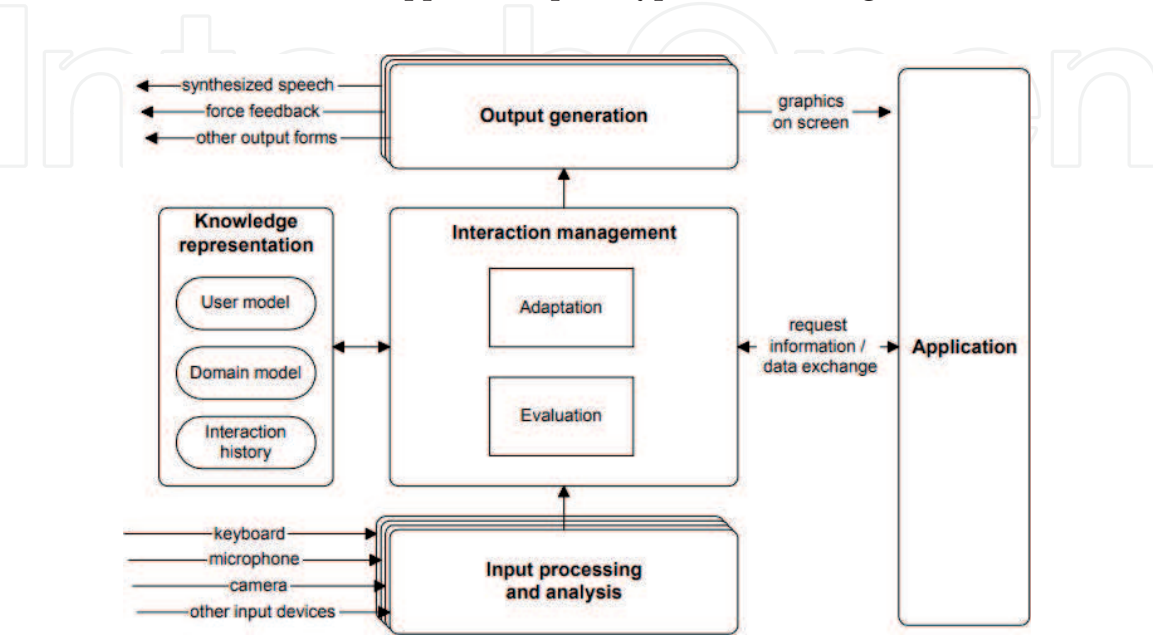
synthesized speech
force feedback
other output forms

Output generation

graphics on screen

Knowledge representation

User model

Domain model

Interaction history

Interaction management

Adaptation

Evaluation

request information / data exchange

Application

keyboard
microphone
camera
other input devices

Input processing and analysis